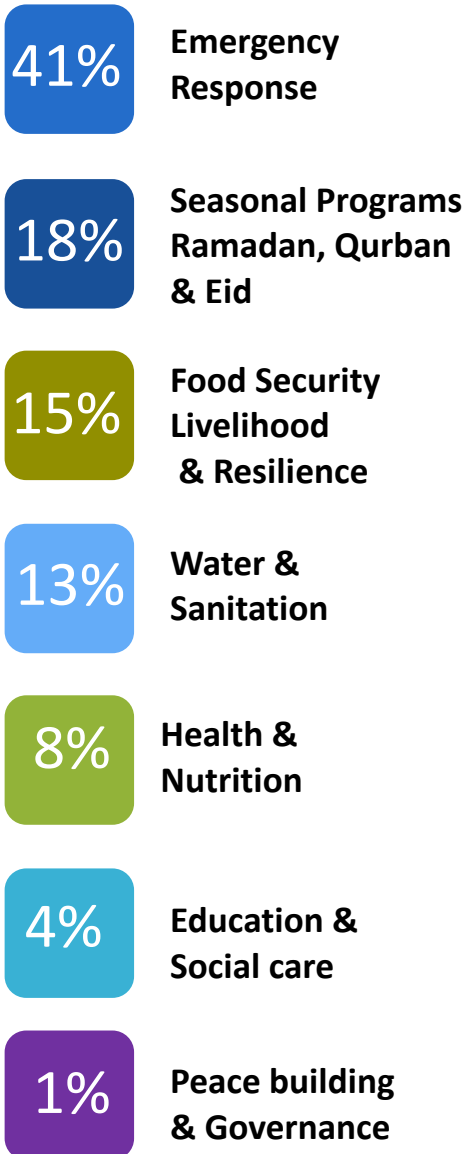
41%

Emergency Response

18%

Seasonal Programs Ramadan, Qurban & Eid

15%

Food Security Livelihood & Resilience

13%

Water & Sanitation

8%

Health & Nutrition

4%

Education & Social care

1%

Peace building & Governance